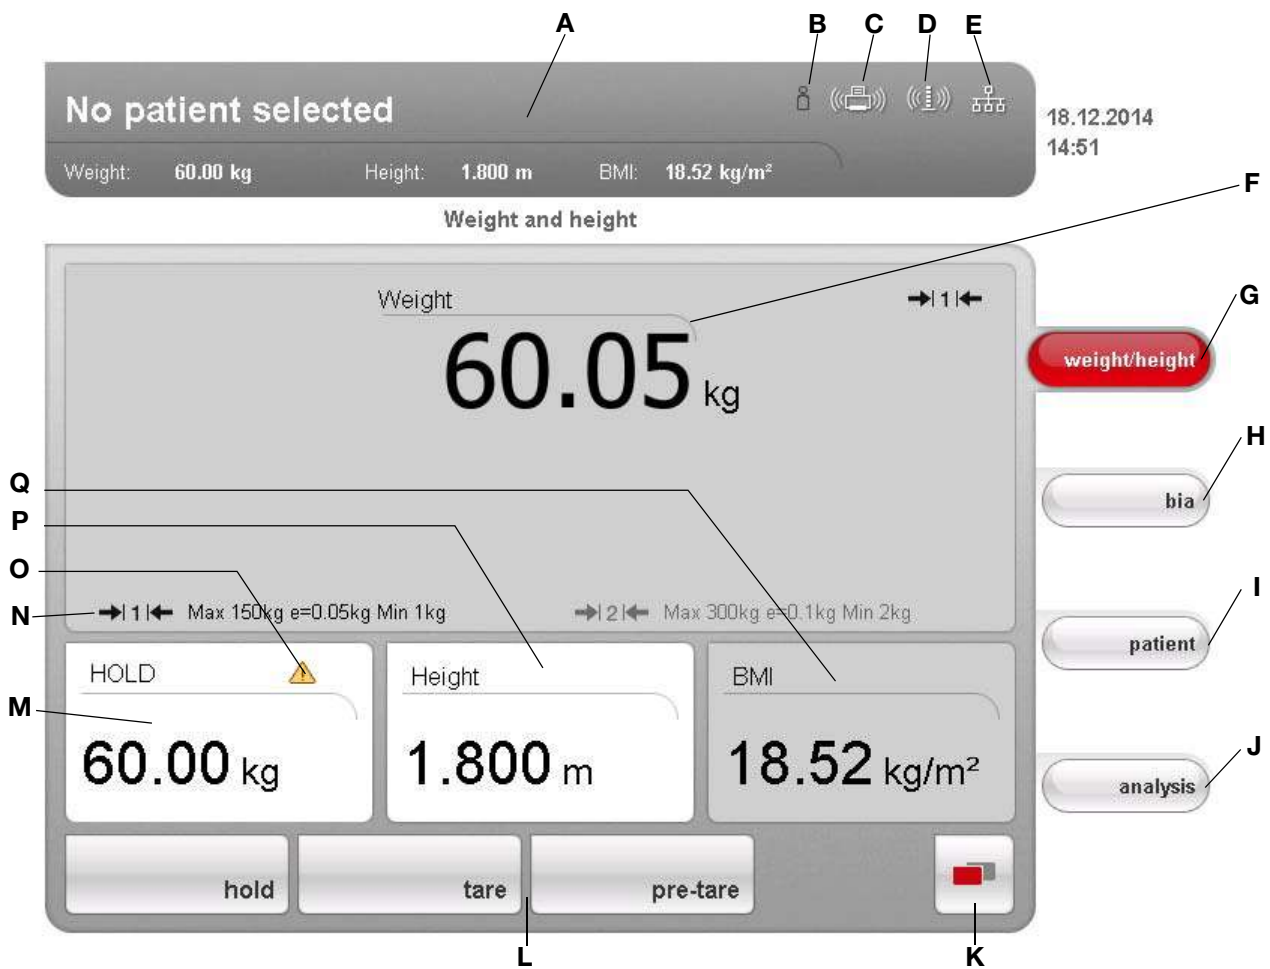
A B C D E

No patient selected

Weight: 60.00 kg Height: 1.800 m BMI: 18.52 kg/m²

18.12.2014
14:51

Weight and height

F

Weight →|1|←

60.05 kg

G weight/height

H bia

Q

P

O

N →|1|← Max 150kg e=0.05kg Min 1kg →|2|← Max 300kg e=0.1kg Min 2kg

I patient

HOLD

M

60.00 kg

Height

1.800 m

BMI

18.52 kg/m²

J analysis

hold tare pre-tare

L K